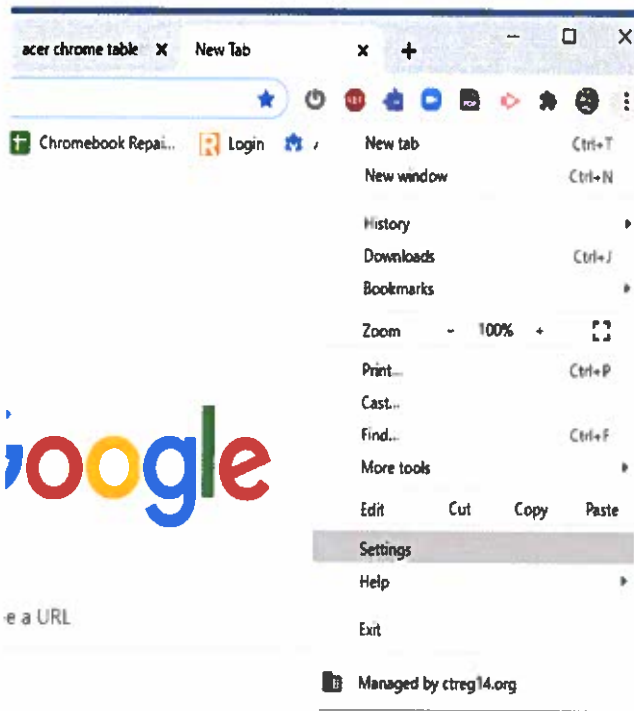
acer chrome table ×
New Tab ×
+

Chromebook Repai...
Login

New tab Ctrl+T
New window Ctrl+N
History
Downloads Ctrl+J
Bookmarks
Zoom - 100% +
Print... Ctrl+P
Cast...
Find... Ctrl+F
More tools
Edit Cut Copy Paste
Settings
Help
Exit
Managed by ctreg14.org

oogle
e a URL